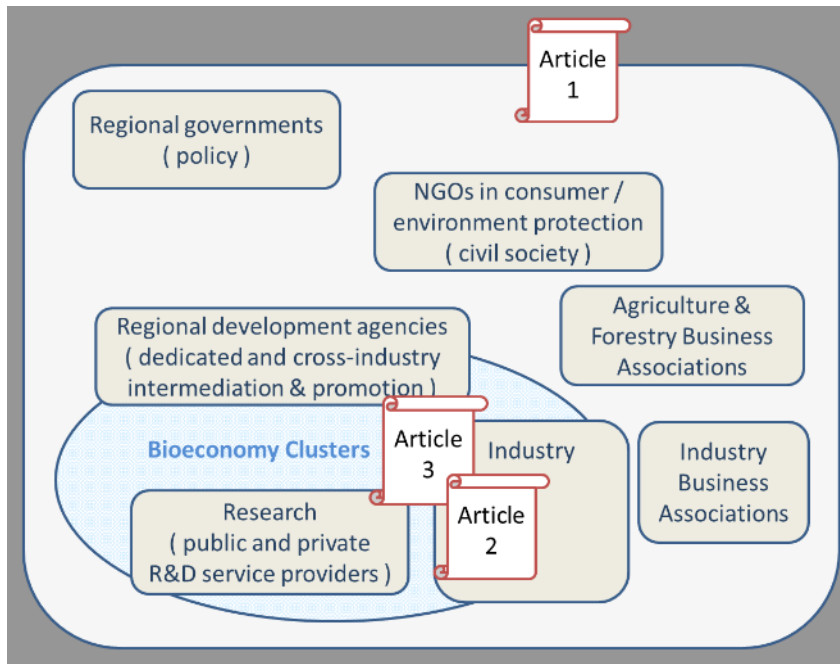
Article 1

Regional governments ( policy )

NGOs in consumer / environment protection ( civil society )

Agriculture & Forestry Business Associations

Regional development agencies ( dedicated and cross-industry intermediation & promotion )

Bioeconomy Clusters

Article 3

Industry

Industry Business Associations

Article 2

Research ( public and private R&D service providers )